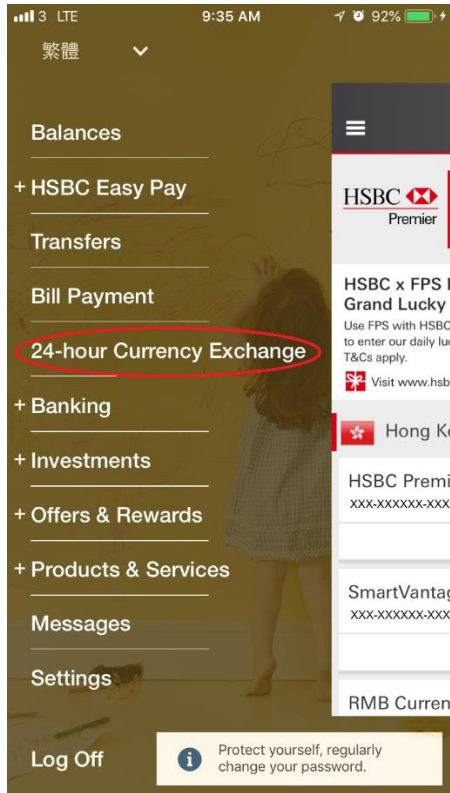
3 LTE 9:35 AM 92%

繁體

Balances

+ HSBC Easy Pay

Transfers

Bill Payment

24-hour Currency Exchange

+ Banking

+ Investments

+ Offers & Rewards

+ Products & Services

Messages

Settings

Log Off

HSBC Premier

HSBC x FPS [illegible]
Grand Lucky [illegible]
Use FPS with HSBC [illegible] to enter our daily lu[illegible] T&Cs apply.

Visit www.hsb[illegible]

Hong Ko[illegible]

HSBC Premi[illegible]
XXX-XXXXXX-XXX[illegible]

SmartVantag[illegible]
XXX-XXXXXX-XXX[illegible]

RMB Curren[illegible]

Protect yourself, regularly change your password.